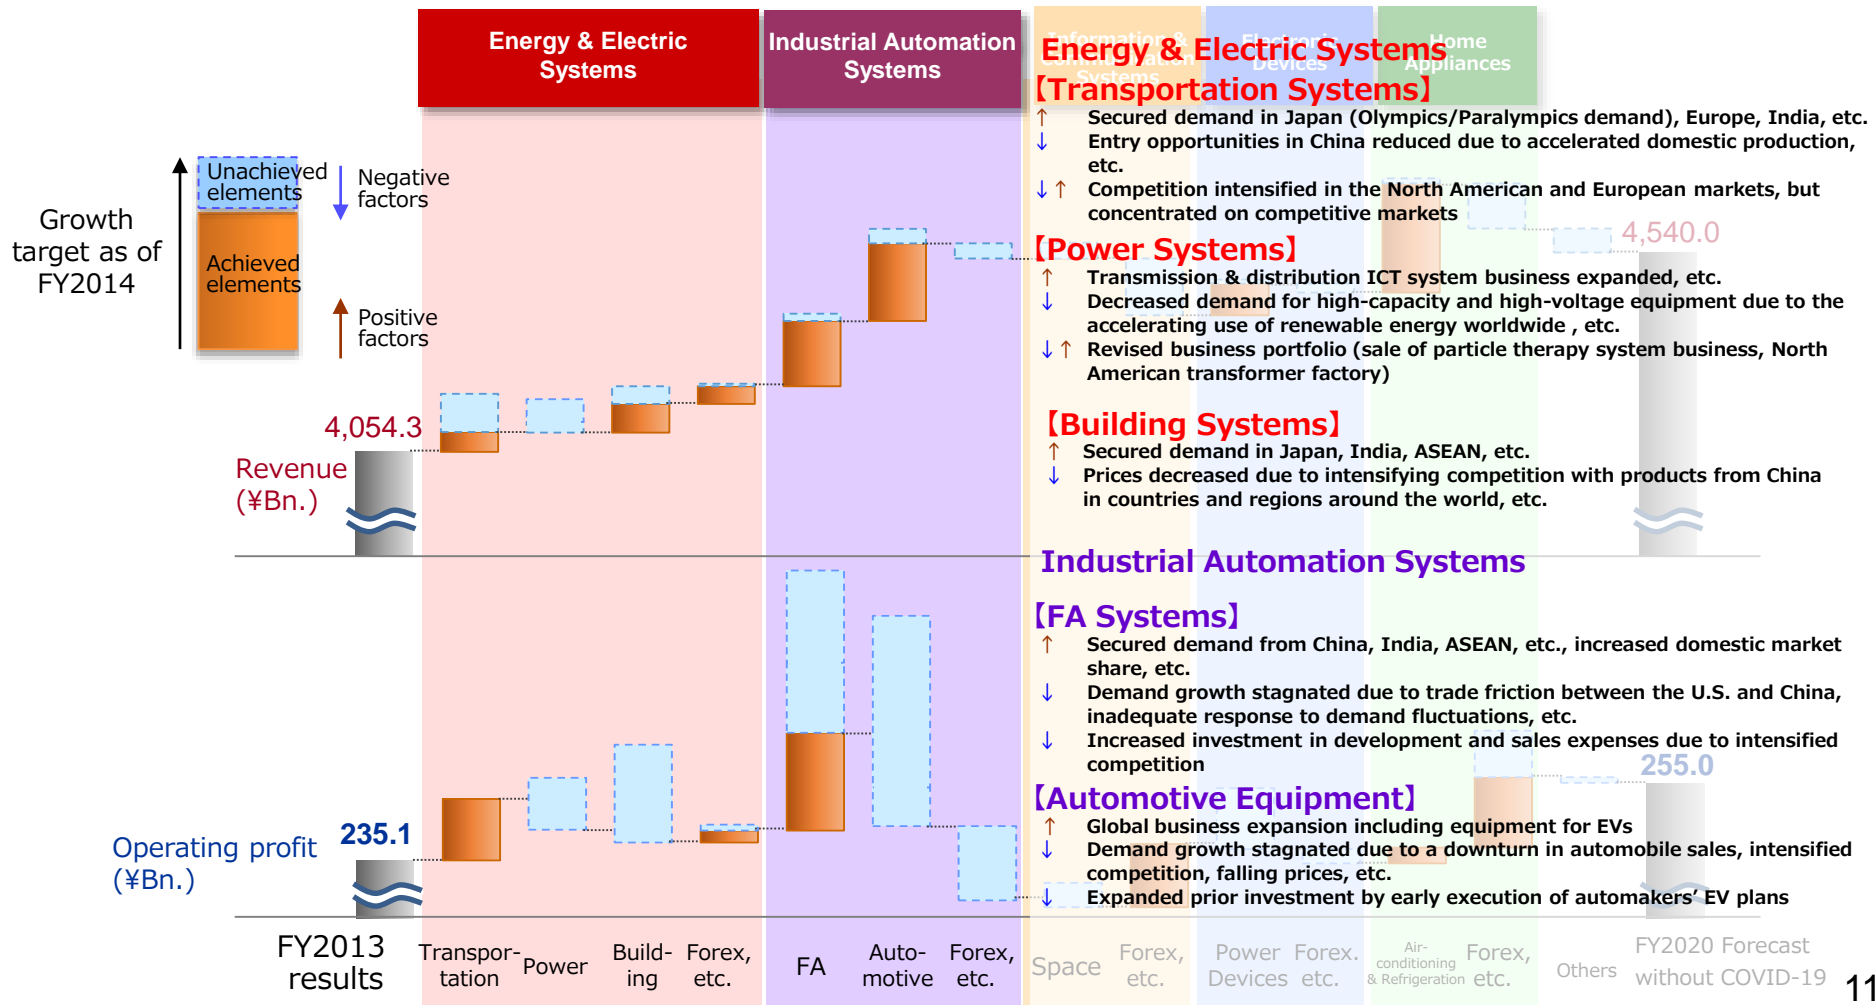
Energy & Electric Systems

Industrial Automation Systems

Information & Communication Systems

Electronic Devices

Home Appliances

Growth target as of FY2014

Unachieved elements

Achieved elements

Negative factors

Positive factors

4,054.3

Revenue (¥Bn.)

235.1

Operating profit (¥Bn.)

FY2013 results

Transportation

Power

Building

Forex, etc.

FA

Automotive

Forex, etc.

Space

Forex, etc.

Power Devices

Forex. etc.

Air-conditioning & Refrigeration

Forex, etc.

Others

FY2020 Forecast without COVID-19

4,540.0

255.0

Energy & Electric Systems

【Transportation Systems】

↑ Secured demand in Japan (Olympics/Paralympics demand), Europe, India, etc.

↓ Entry opportunities in China reduced due to accelerated domestic production, etc.

↓↑ Competition intensified in the North American and European markets, but concentrated on competitive markets

【Power Systems】

↑ Transmission & distribution ICT system business expanded, etc.

↓ Decreased demand for high-capacity and high-voltage equipment due to the accelerating use of renewable energy worldwide , etc.

↓↑ Revised business portfolio (sale of particle therapy system business, North American transformer factory)

【Building Systems】

↑ Secured demand in Japan, India, ASEAN, etc.

↓ Prices decreased due to intensifying competition with products from China in countries and regions around the world, etc.

Industrial Automation Systems

【FA Systems】

↑ Secured demand from China, India, ASEAN, etc., increased domestic market share, etc.

↓ Demand growth stagnated due to trade friction between the U.S. and China, inadequate response to demand fluctuations, etc.

↓ Increased investment in development and sales expenses due to intensified competition

【Automotive Equipment】

↑ Global business expansion including equipment for EVs

↓ Demand growth stagnated due to a downturn in automobile sales, intensified competition, falling prices, etc.

↓ Expanded prior investment by early execution of automakers' EV plans

11